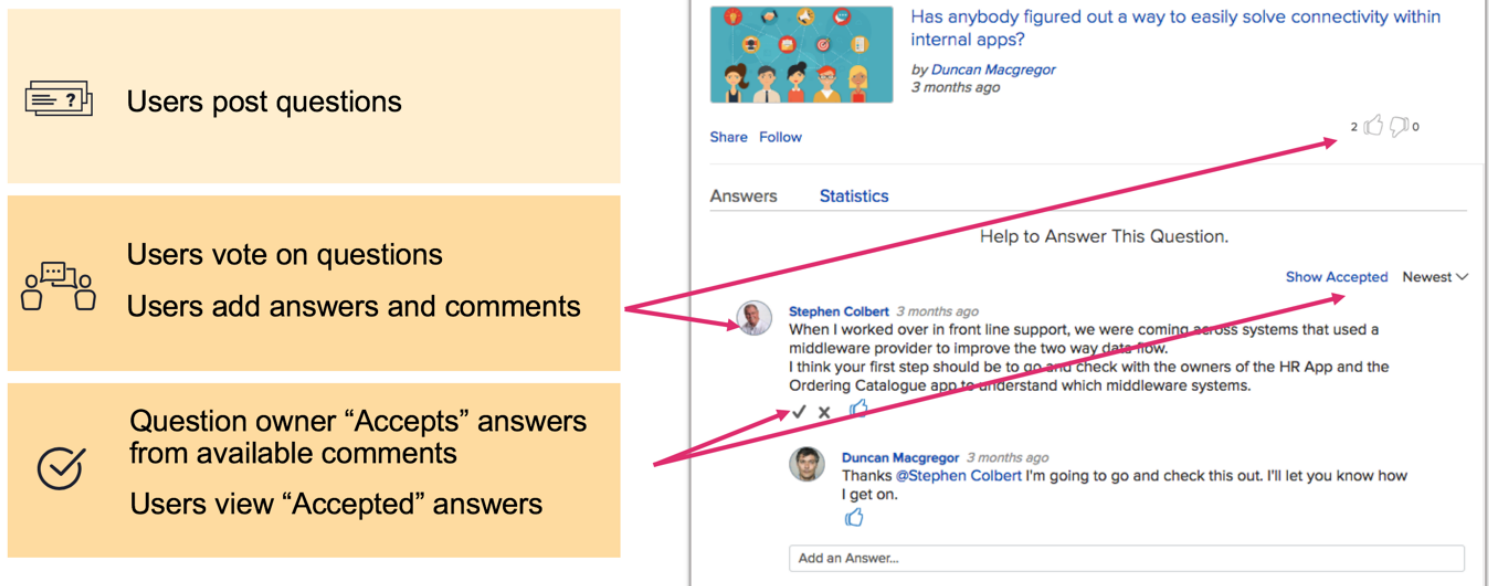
Users post questions

Users vote on questions

Users add answers and comments

Question owner “Accepts” answers from available comments

Users view “Accepted” answers

Has anybody figured out a way to easily solve connectivity within internal apps?

by Duncan Macgregor
3 months ago

Share Follow

2 0

Answers Statistics

Help to Answer This Question.

Show Accepted Newest

Stephen Colbert 3 months ago
When I worked over in front line support, we were coming across systems that used a middleware provider to improve the two way data flow.
I think your first step should be to go and check with the owners of the HR App and the Ordering Catalogue app to understand which middleware systems.

Duncan Macgregor 3 months ago
Thanks @Stephen Colbert I'm going to go and check this out. I'll let you know how I get on.

Add an Answer...